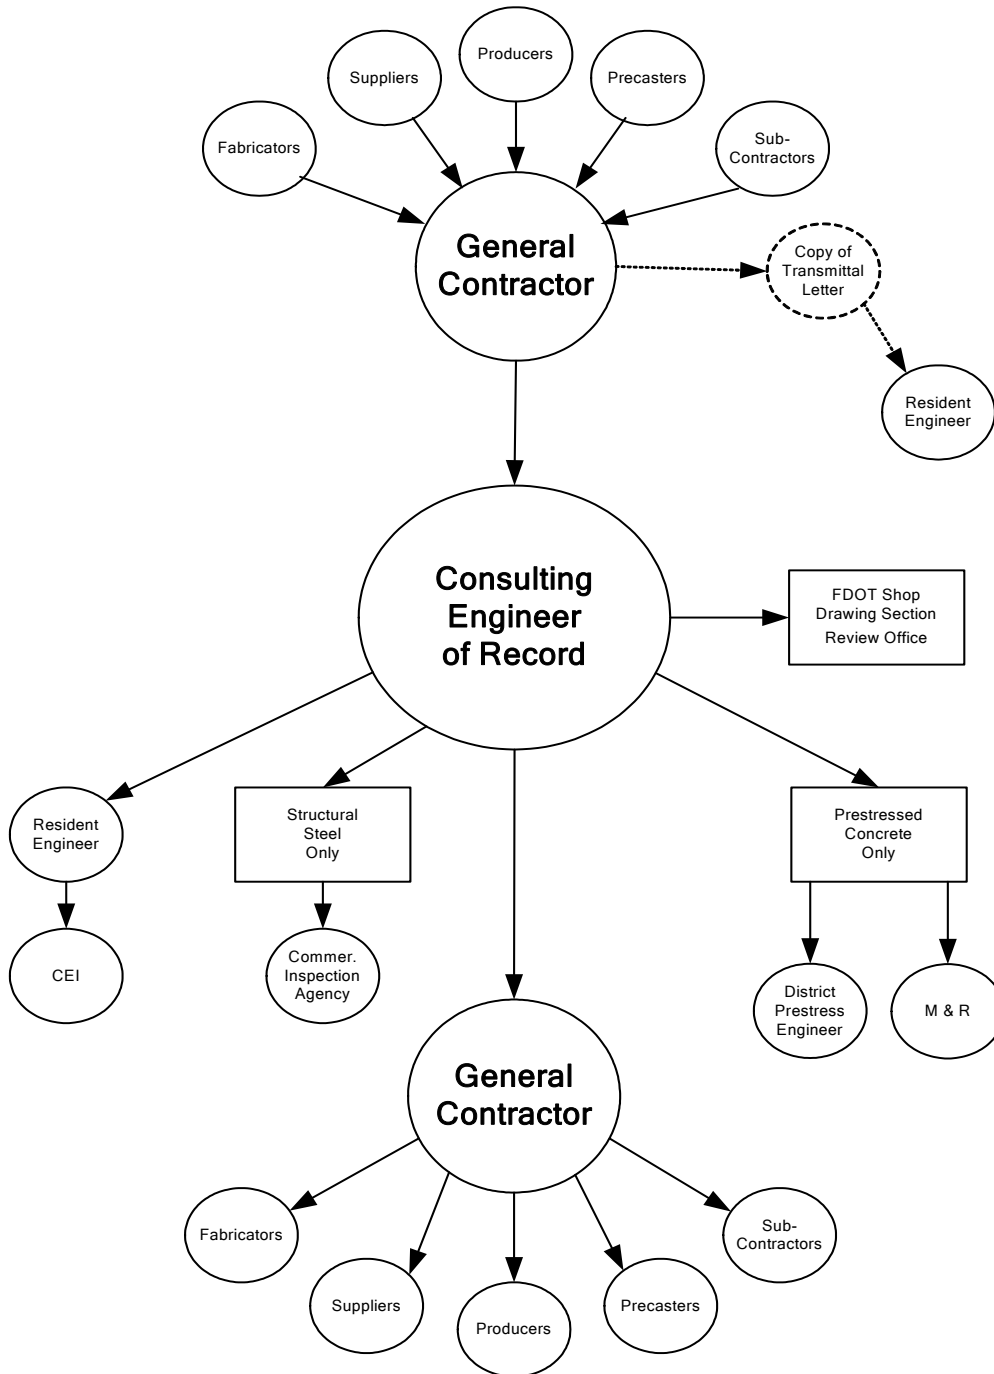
Producers

Suppliers

Precasters

Fabricators

Sub-Contractors

General Contractor

Copy of Transmittal Letter

Resident Engineer

Consulting Engineer of Record

FDOT Shop Drawing Section Review Office

Resident Engineer

Structural Steel Only

Prestressed Concrete Only

CEI

Commer. Inspection Agency

District Prestress Engineer

M & R

General Contractor

Fabricators

Sub-Contractors

Suppliers

Producers

Precasters